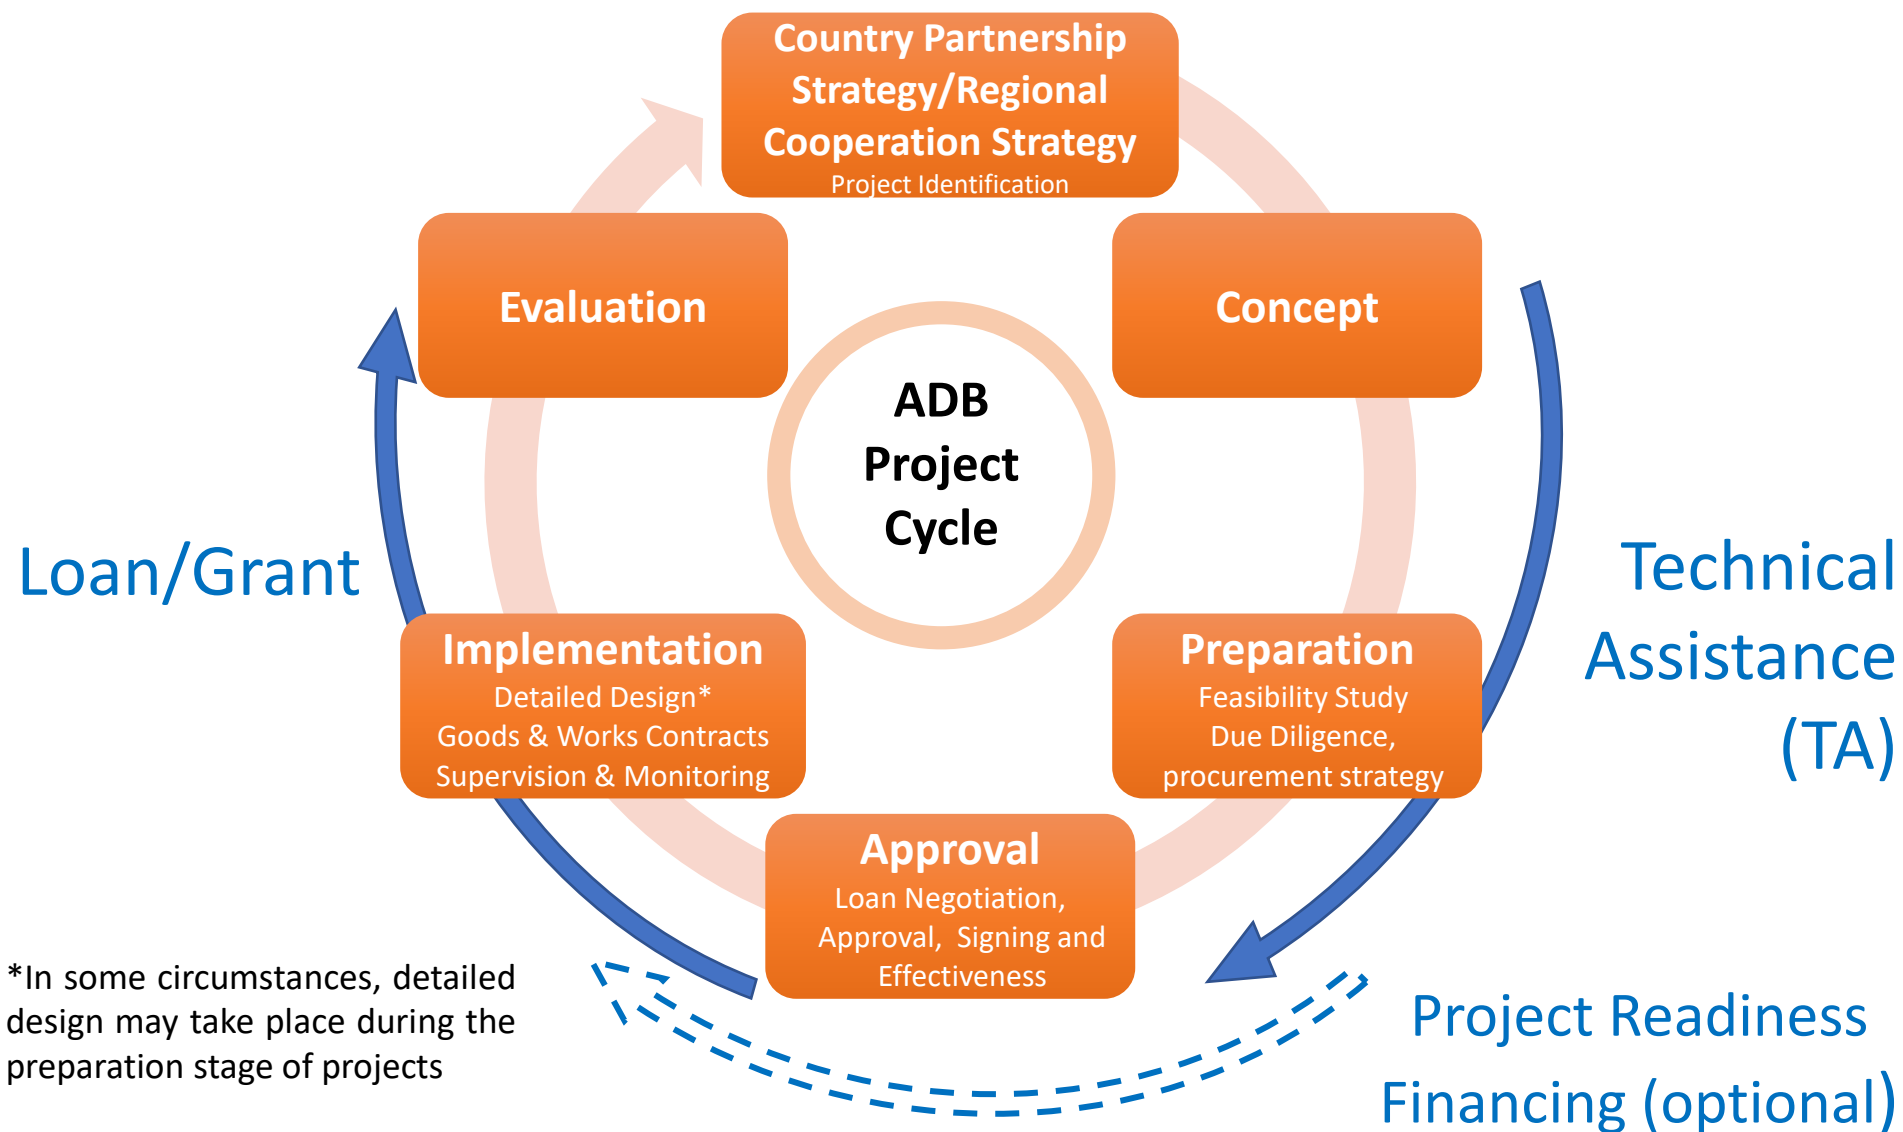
Country Partnership Strategy/Regional Cooperation Strategy
Project Identification

Evaluation

Concept

ADB Project Cycle

Loan/Grant

Technical Assistance (TA)

Implementation
Detailed Design*
Goods & Works Contracts
Supervision & Monitoring

Preparation
Feasibility Study
Due Diligence,
procurement strategy

Approval
Loan Negotiation,
Approval, Signing and
Effectiveness

*In some circumstances, detailed design may take place during the preparation stage of projects

Project Readiness Financing (optional)